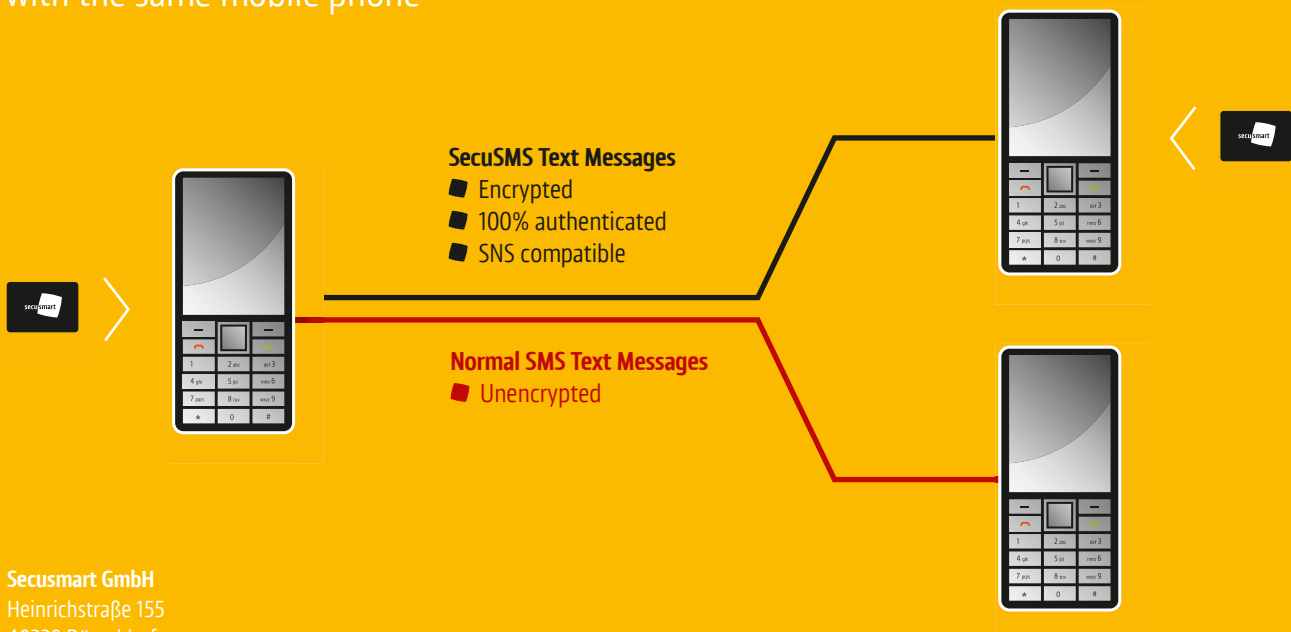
with the same mobile phone

secusmart

SecuSMS Text Messages
Encrypted
100% authenticated
SNS compatible

Normal SMS Text Messages
Unencrypted

secusmart

1 | 2 abc | def 3
4 ghi | 5 jkl | mno 6
7 pqrs | 8 tuv | wxyz 9
★ | 0 | #

1 | 2 abc | def 3
4 ghi | 5 jkl | mno 6
7 pqrs | 8 tuv | wxyz 9
★ | 0 | #

1 | 2 abc | def 3
4 ghi | 5 jkl | mno 6
7 pqrs | 8 tuv | wxyz 9
★ | 0 | #

Secusmart GmbH
Heinrichstraße 155
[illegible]